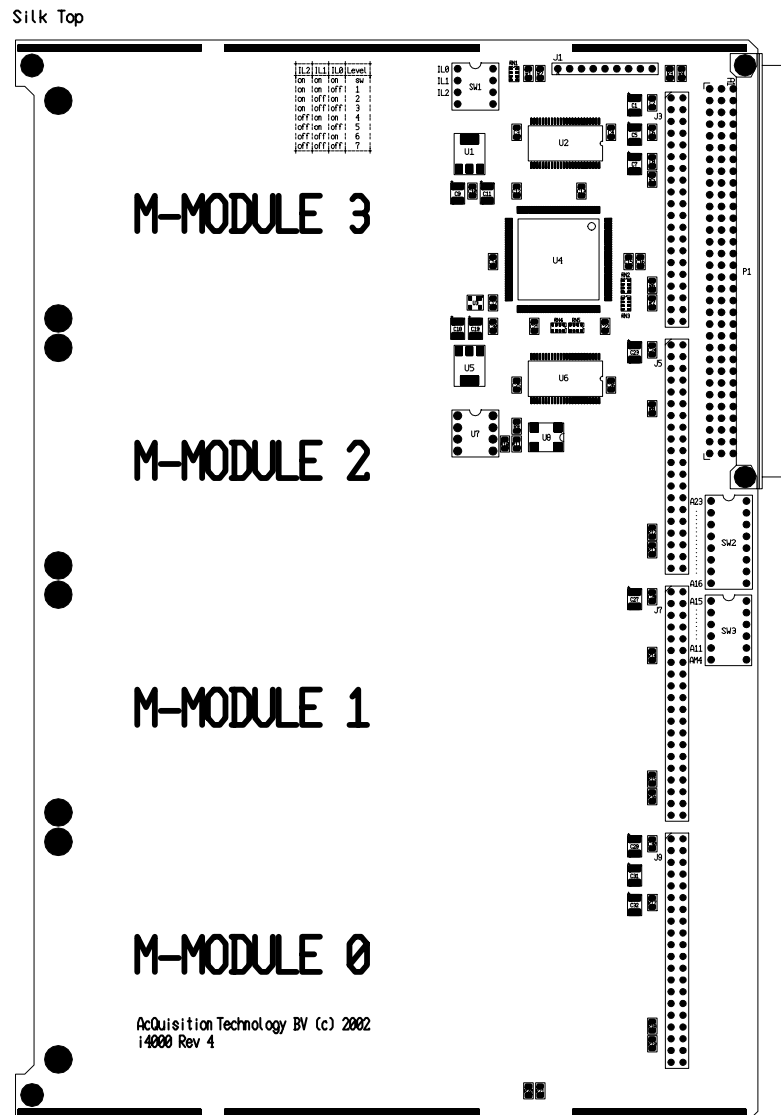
Silk Top

| IL2 | IL1 | IL0 | Level |
|---|---|---|---|
| on | on | on | sw |
| on | on | off | 1 |
| on | off | on | 2 |
| on | off | off | 3 |
| off | on | on | 4 |
| off | on | off | 5 |
| off | off | on | 6 |
| off | off | off | 7 |

IL0
IL1
IL2
SW1
J1
U1
U2
J3
P1
U4
M-MODULE 3
U5
U6
J5
U7
U8
M-MODULE 2
A23
SW2
A16
A15
J7
SW3
A11
AM4
M-MODULE 1
J9
M-MODULE 0
AcQuisition Technology BV (c) 2002
i4000 Rev 4